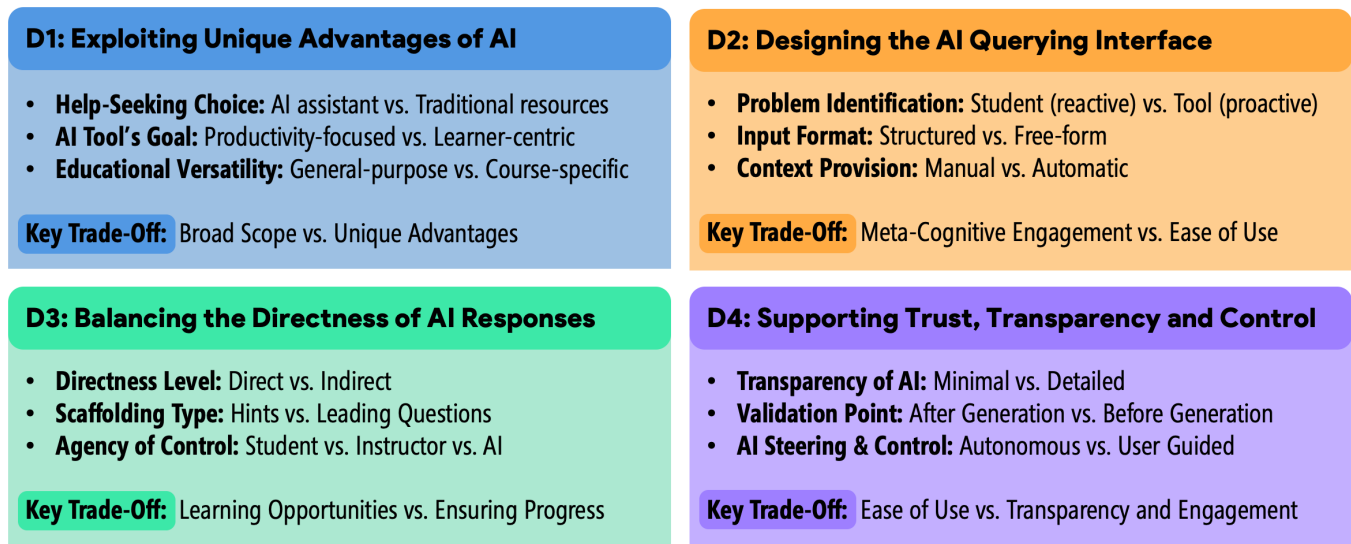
D1: Exploiting Unique Advantages of AI

- **Help-Seeking Choice:** AI assistant vs. Traditional resources
- **AI Tool's Goal:** Productivity-focused vs. Learner-centric
- **Educational Versatility:** General-purpose vs. Course-specific

Key Trade-Off: Broad Scope vs. Unique Advantages

D2: Designing the AI Querying Interface

- **Problem Identification:** Student (reactive) vs. Tool (proactive)
- **Input Format:** Structured vs. Free-form
- **Context Provision:** Manual vs. Automatic

Key Trade-Off: Meta-Cognitive Engagement vs. Ease of Use

D3: Balancing the Directness of AI Responses

- **Directness Level:** Direct vs. Indirect
- **Scaffolding Type:** Hints vs. Leading Questions
- **Agency of Control:** Student vs. Instructor vs. AI

Key Trade-Off: Learning Opportunities vs. Ensuring Progress

D4: Supporting Trust, Transparency and Control

- **Transparency of AI:** Minimal vs. Detailed
- **Validation Point:** After Generation vs. Before Generation
- **AI Steering & Control:** Autonomous vs. User Guided

Key Trade-Off: Ease of Use vs. Transparency and Engagement